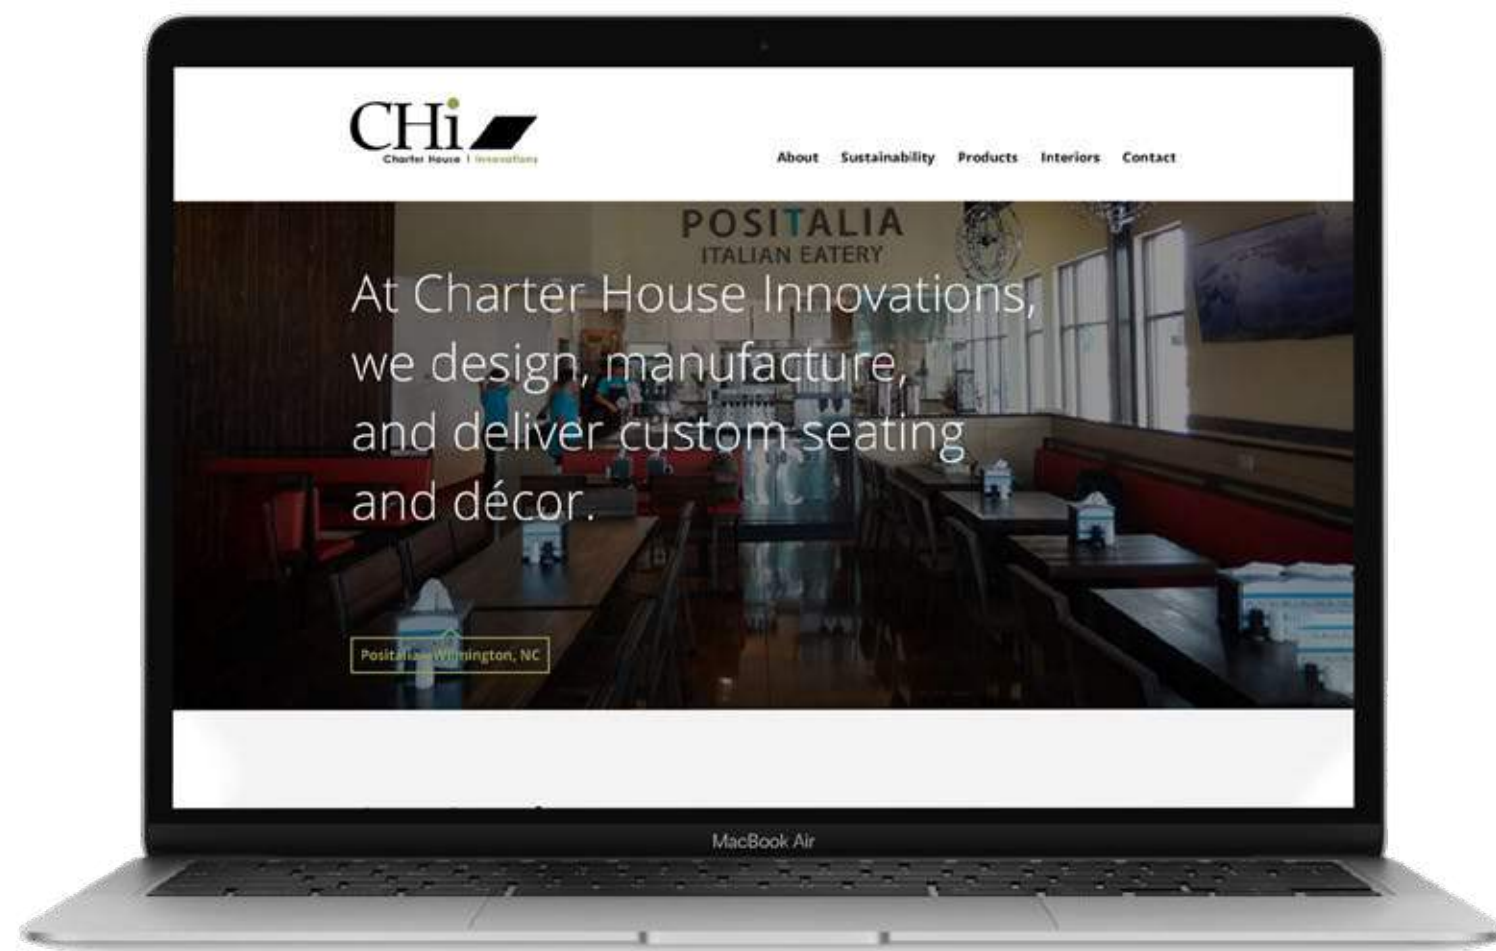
CHi
Charter House | Innovations

About Sustainability Products Interiors Contact

POSITALIA
ITALIAN EATERY

At Charter House Innovations, we design, manufacture, and deliver custom seating and décor.

Positalia, Wilmington, NC

MacBook Air